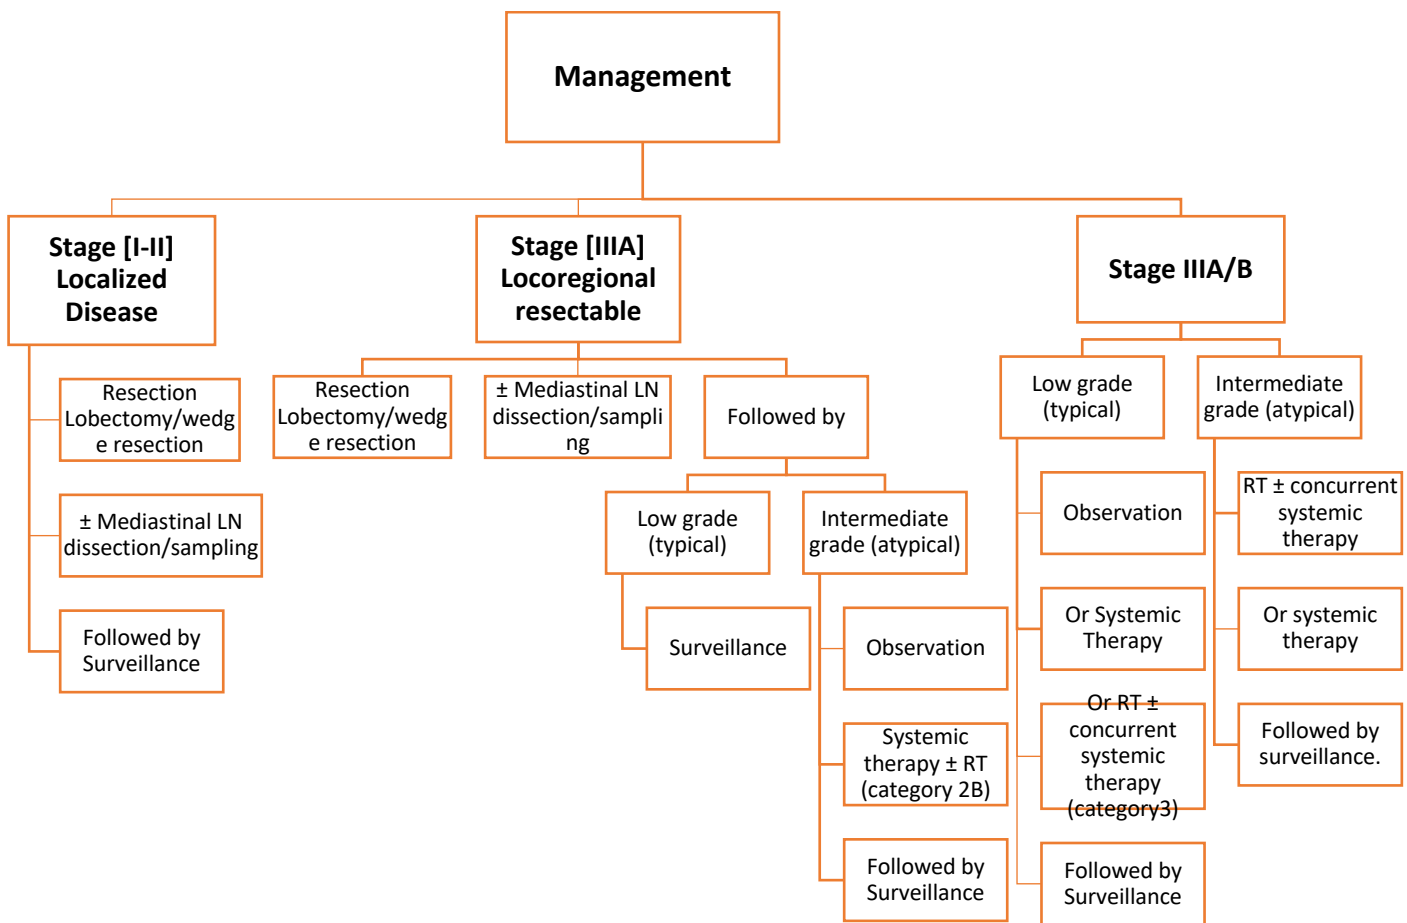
Management

Stage [I-II] Localized Disease

Resection Lobectomy/wedge resection

± Mediastinal LN dissection/sampling

Followed by Surveillance

Stage [IIIA] Locoregional resectable

Resection Lobectomy/wedge resection

± Mediastinal LN dissection/sampling

Followed by

Low grade (typical)

Surveillance

Intermediate grade (atypical)

Observation

Systemic therapy ± RT (category 2B)

Followed by Surveillance

Stage IIIA/B

Low grade (typical)

Observation

Or Systemic Therapy

Or RT ± concurrent systemic therapy (category3)

Followed by Surveillance

Intermediate grade (atypical)

RT ± concurrent systemic therapy

Or systemic therapy

Followed by surveillance.